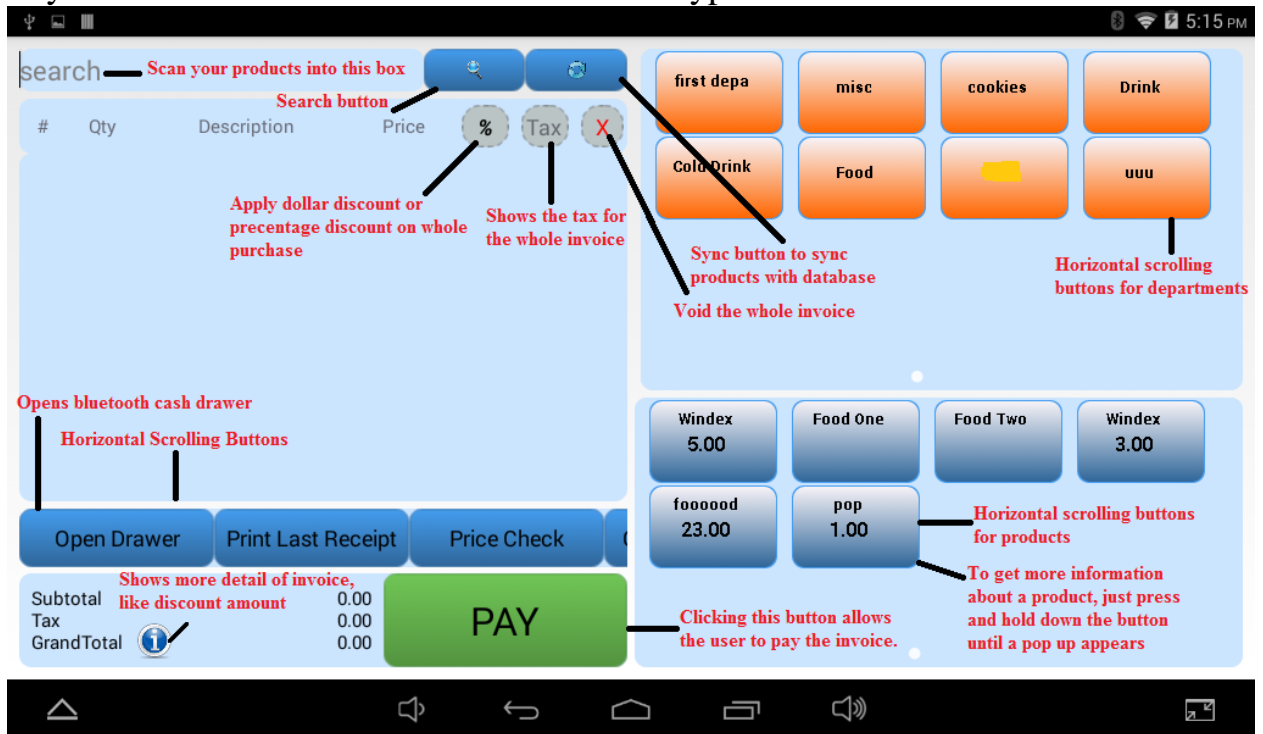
5:15 PM

search
Scan your products into this box
Search button
# Qty Description Price % Tax X
Apply dollar discount or precentage discount on whole purchase
Shows the tax for the whole invoice
Sync button to sync products with database
Void the whole invoice

first depa
misc
cookies
Drink
Cold Drink
Food
uuu
Horizontal scrolling buttons for departments

Opens bluetooth cash drawer
Horizontal Scrolling Buttons
Open Drawer
Print Last Receipt
Price Check

Subtotal 0.00
Tax 0.00
GrandTotal 0.00
Shows more detail of invoice, like discount amount
PAY
Clicking this button allows the user to pay the invoice.

Windex 5.00
Food One
Food Two
Windex 3.00
foooood 23.00
pop 1.00
Horizontal scrolling buttons for products
To get more information about a product, just press and hold down the button until a pop up appears